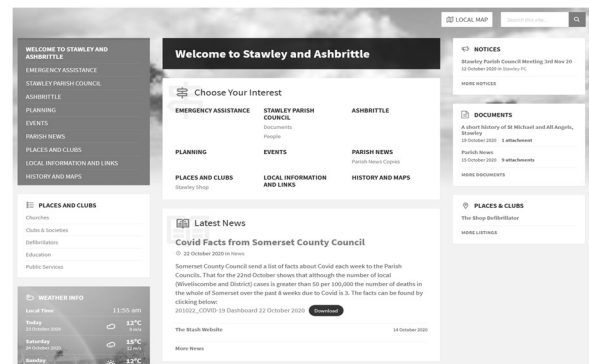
LOCAL MAP
Search this site...

WELCOME TO STAWLEY AND ASHBRITTLE
EMERGENCY ASSISTANCE
STAWLEY PARISH COUNCIL
ASHBRITTLE
PLANNING
EVENTS
PARISH NEWS
PLACES AND CLUBS
LOCAL INFORMATION AND LINKS
HISTORY AND MAPS

PLACES AND CLUBS
Churches
Clubs & Societies
Defibrillators
Education
Public Services

WEATHER INFO
Local Time 11:55 am
Today 22 October 2020 12°C 8 m/s
Saturday 24 October 2020 15°C 11 m/s
Sunday 12°C

Welcome to Stawley and Ashbrittle

Choose Your Interest

EMERGENCY ASSISTANCE
STAWLEY PARISH COUNCIL
Documents
People
ASHBRITTLE
PLANNING
EVENTS
PARISH NEWS
Parish News Copies
PLACES AND CLUBS
Stawley Shop
LOCAL INFORMATION AND LINKS
HISTORY AND MAPS

Latest News

Covid Facts from Somerset County Council
22 October 2020 in News
Somerset County Council send a list of facts about Covid each week to the Parish Councils. That for the 22nd October shows that although the number of local (Wiveliscombe and District) cases is greater than 50 per 100,000 the number of deaths in the whole of Somerset over the past 8 weeks due to Covid is 3. The facts can be found by clicking below:
201022_COVID-19 Dashboard 22 October 2020 Download
The Stash Website 14 October 2020
More News

NOTICES
Stawley Parish Council Meeting 3rd Nov 20
12 October 2020 in Stawley PC
MORE NOTICES

DOCUMENTS
A short history of St Michael and all Angels, Stawley
19 October 2020 1 attachment
Parish News
15 October 2020 9 attachments
MORE DOCUMENTS

PLACES & CLUBS
The Shop Defibrillator
MORE LISTINGS